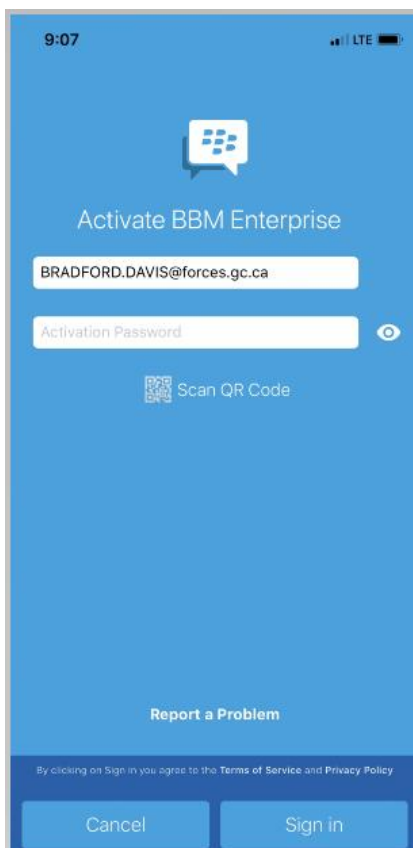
9:07

LTE

Activate BBM Enterprise

BRADFORD.DAVIS@forces.gc.ca

Activation Password

Scan QR Code

Report a Problem

By clicking on Sign in you agree to the Terms of Service and Privacy Policy

Cancel

Sign in